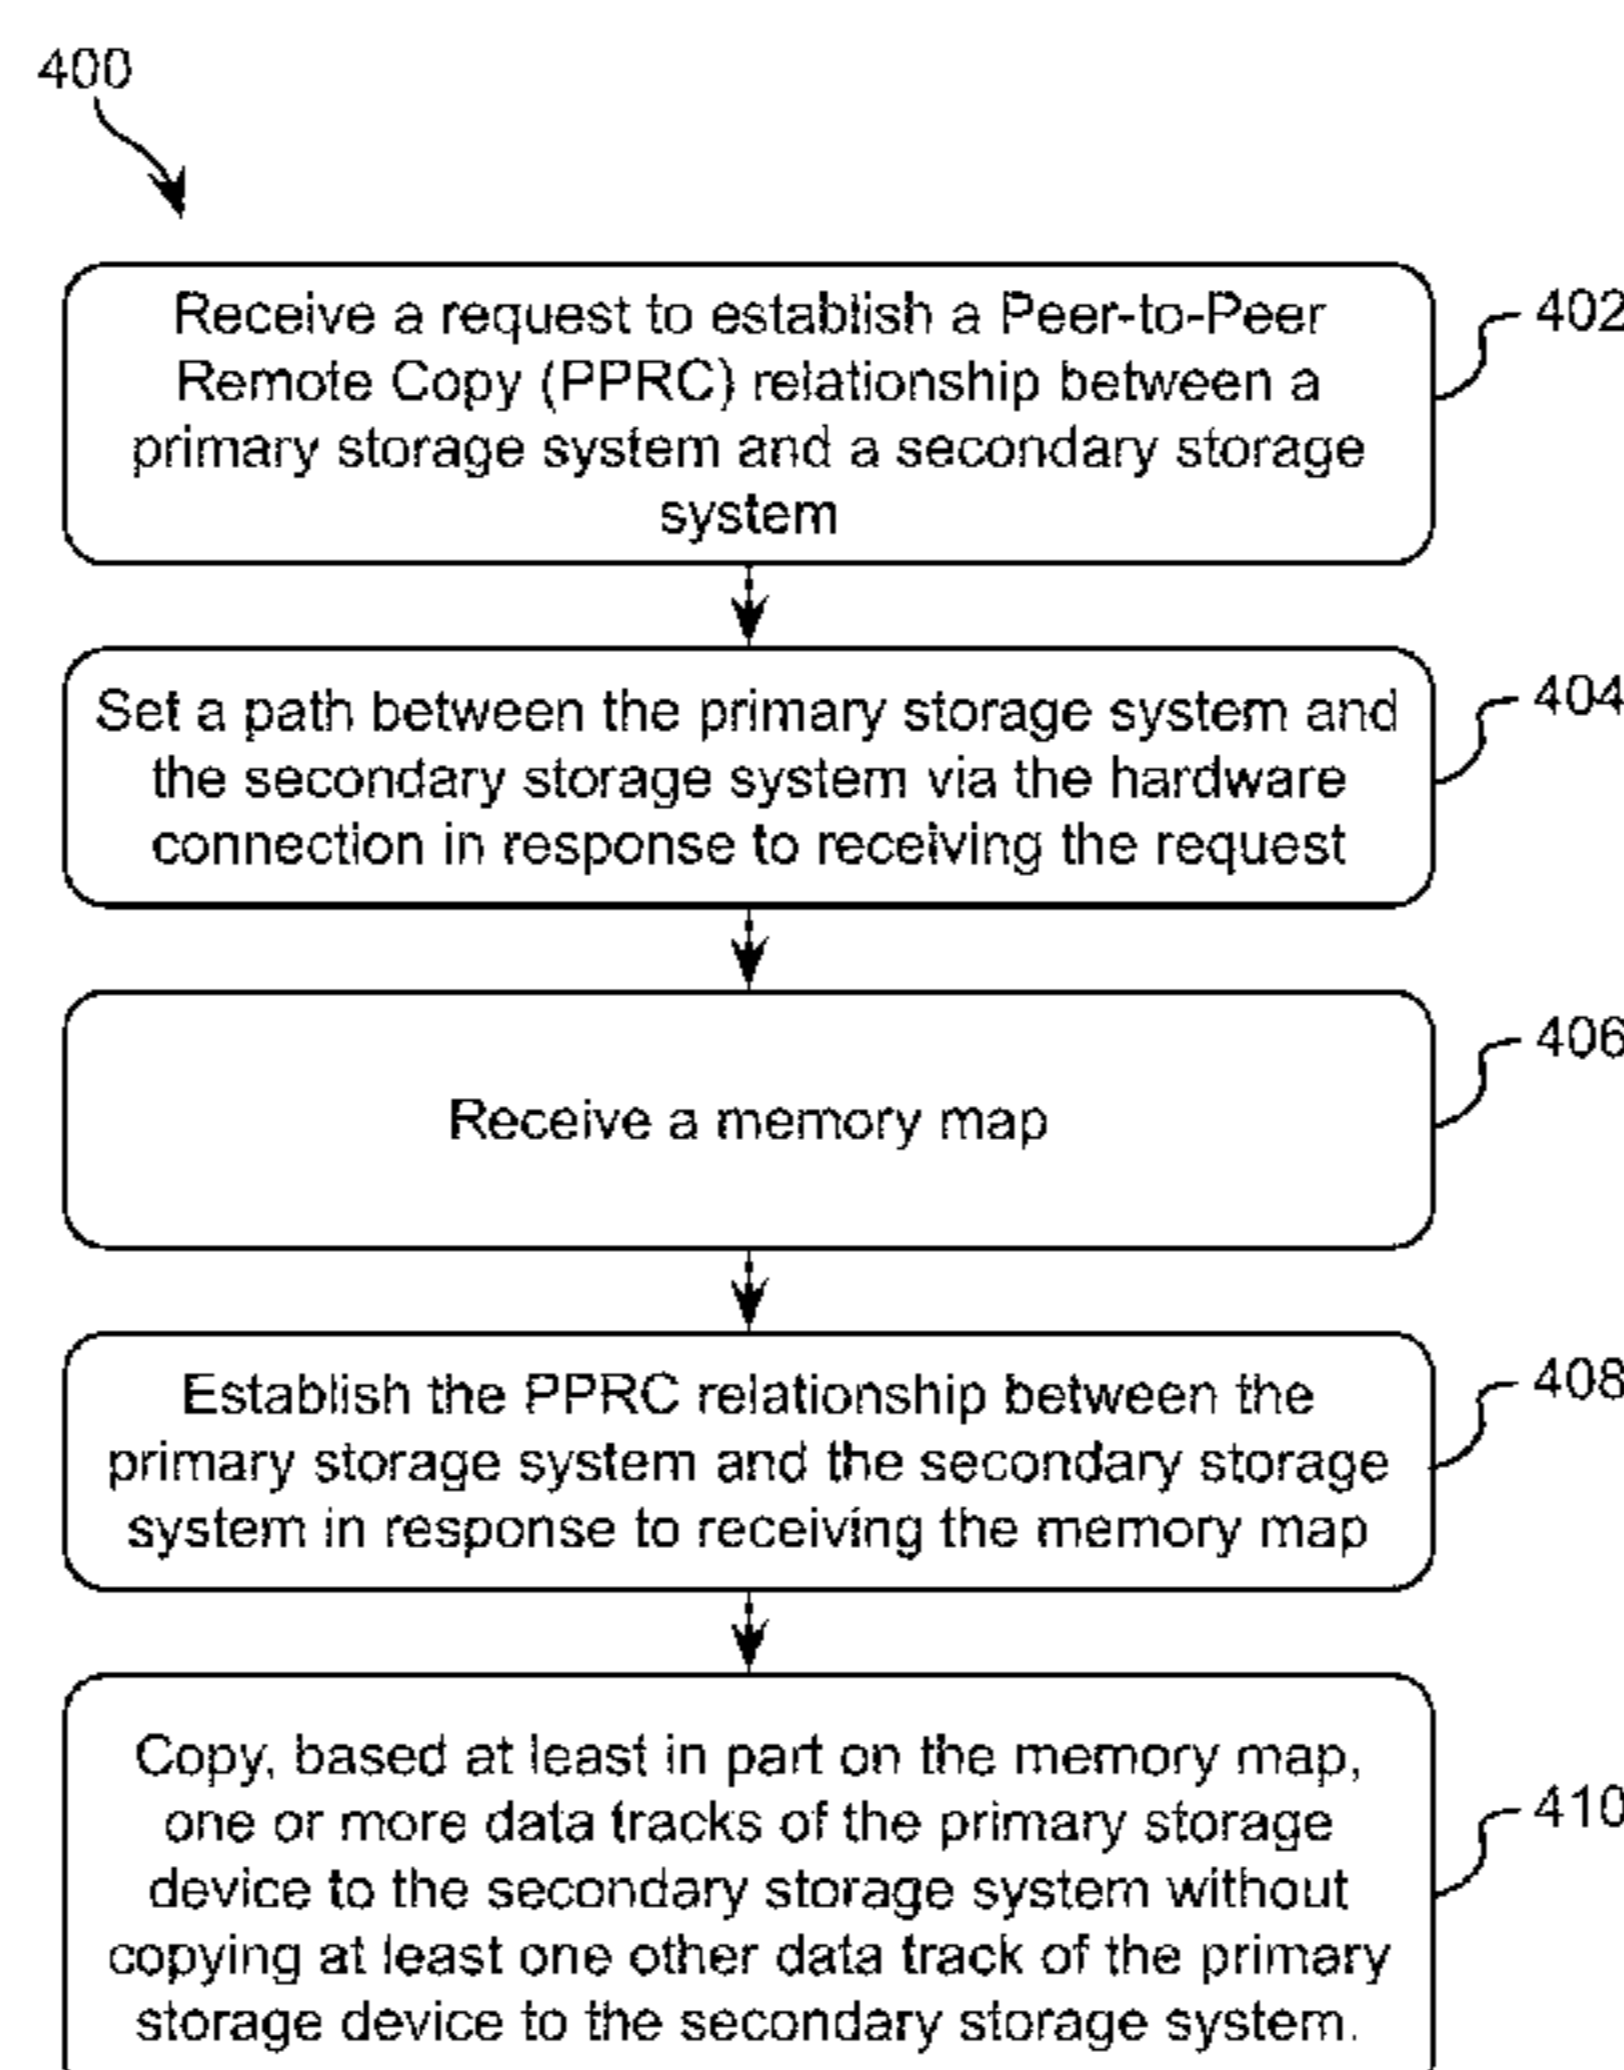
400

Receive a request to establish a Peer-to-Peer Remote Copy (PPRC) relationship between a primary storage system and a secondary storage system

402

Set a path between the primary storage system and the secondary storage system via the hardware connection in response to receiving the request

404

Receive a memory map

406

Establish the PPRC relationship between the primary storage system and the secondary storage system in response to receiving the memory map

408

Copy, based at least in part on the memory map, one or more data tracks of the primary storage device to the secondary storage system without copying at least one other data track of the primary storage device to the secondary storage system.

410